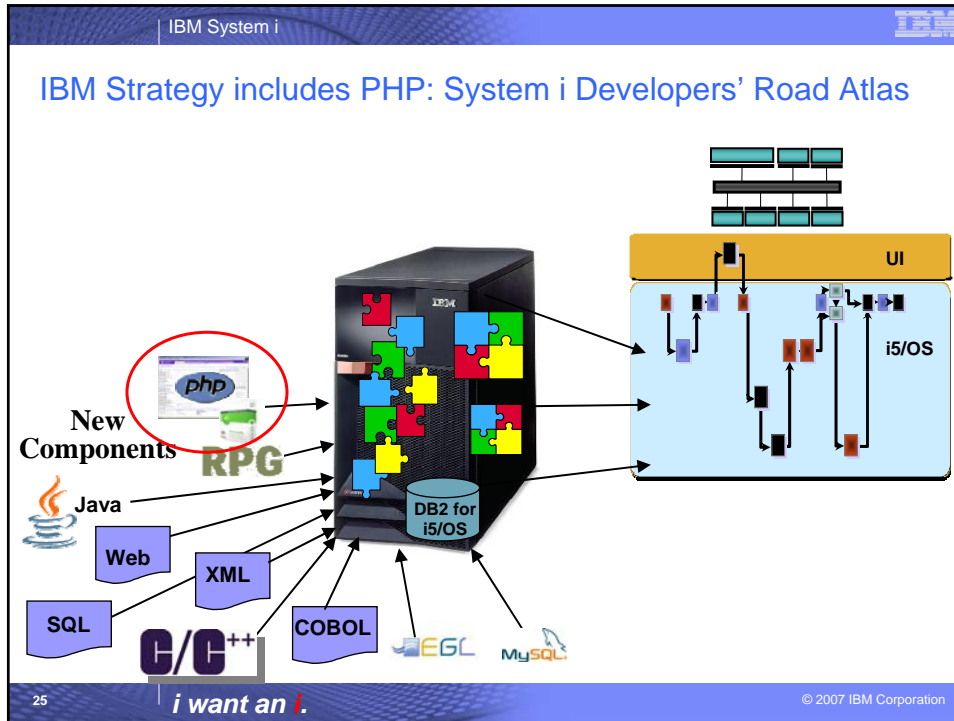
IBM System i

IBM

IBM Strategy includes PHP: System i Developers' Road Atlas

UI

i5/OS

IBM

php

New Components

RPG

Java

Web

XML

SQL

C/C++

COBOL

DB2 for i5/OS

EGL

MySQL

25

i want an i.

© 2007 IBM Corporation